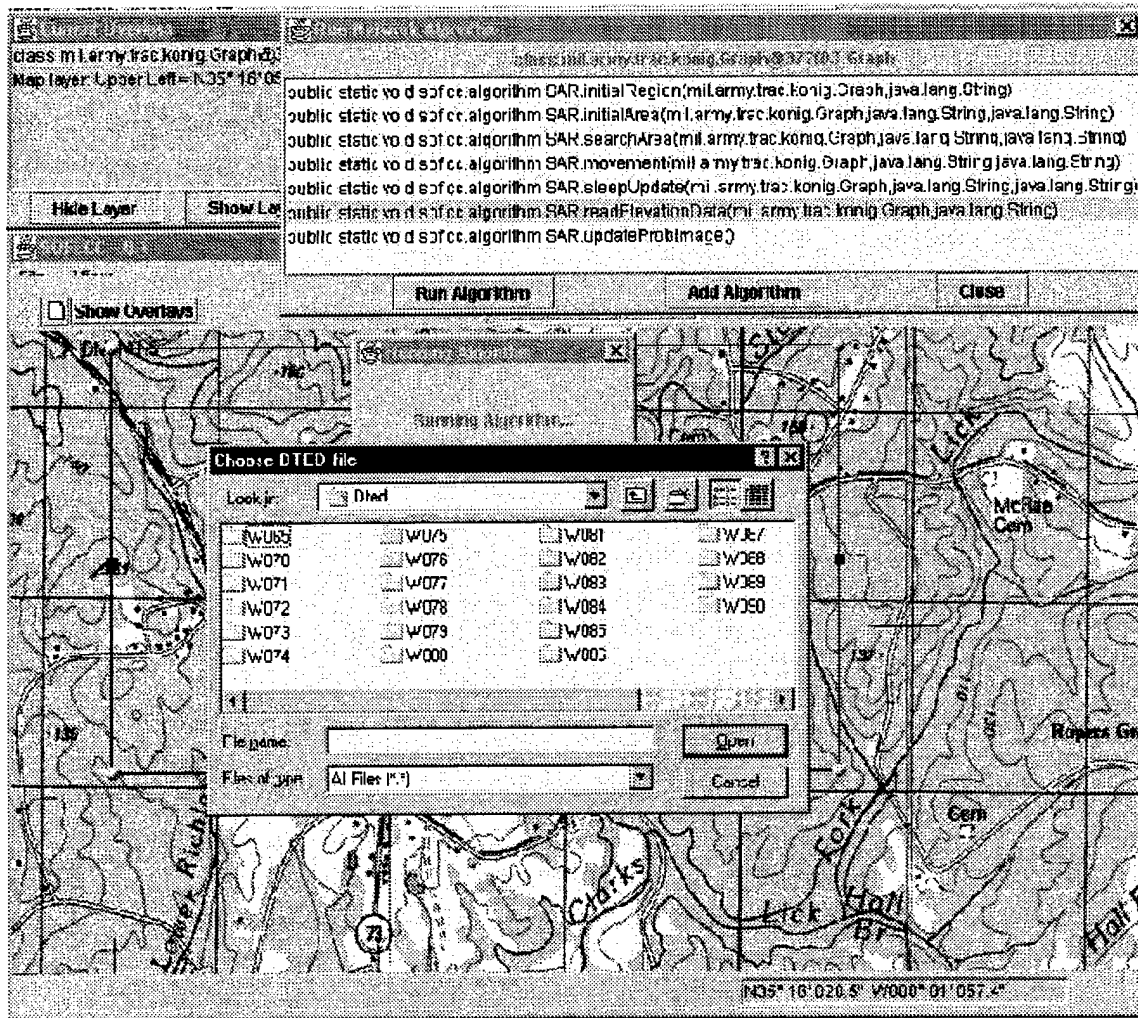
class mil.army.trac.konig.Graph@3
Map layer: Upper Left=N35° 16'05

class mil.army.trac.konig.Graph@37703 Graph

public static void sof cc.algorithm SAR.initialRegion(mil.army.trac.konig.Graph,java.lang.String)
public static void sof cc.algorithm SAR.initialArea(mil.army.trac.konig.Graph,java.lang.String,java.lang.String)
public static void sof cc.algorithm SAR.searchArea(mil.army.trac.konig.Graph,java.lang.String,java.lang.String)
public static void sof cc.algorithm SAR.movement(mil.army.trac.konig.Graph,java.lang.String,java.lang.String)
public static void sof cc.algorithm SAR.sleepUpdate(mil.army.trac.konig.Graph,java.lang.String,java.lang.Strir
public static void sof cc.algorithm SAR.readElevationData(mil.army.trac.konig.Graph,java.lang.String)
public static void sof cc.algorithm SAR.updateProbImage()

Hide Layer
Show Lay
Show Overlays
Run Algorithm
Add Algorithm
Close

Running Algorithm...

Choose DTED file
Look in: Dted
W065 W075 W081 W087
W070 W076 W082 W088
W071 W077 W083 W089
W072 W078 W084 W090
W073 W079 W085
W074 W080 W003
File name:
Files of type: All Files (*.*)
Open
Cancel

McRae Cem
Cem
Cem
Lower Rich
Clarks
Lick
Fork
Lick
Hall Br
Hall
Rogers Gr
136
73
N35° 16'020.5" W000° 01'057.4"